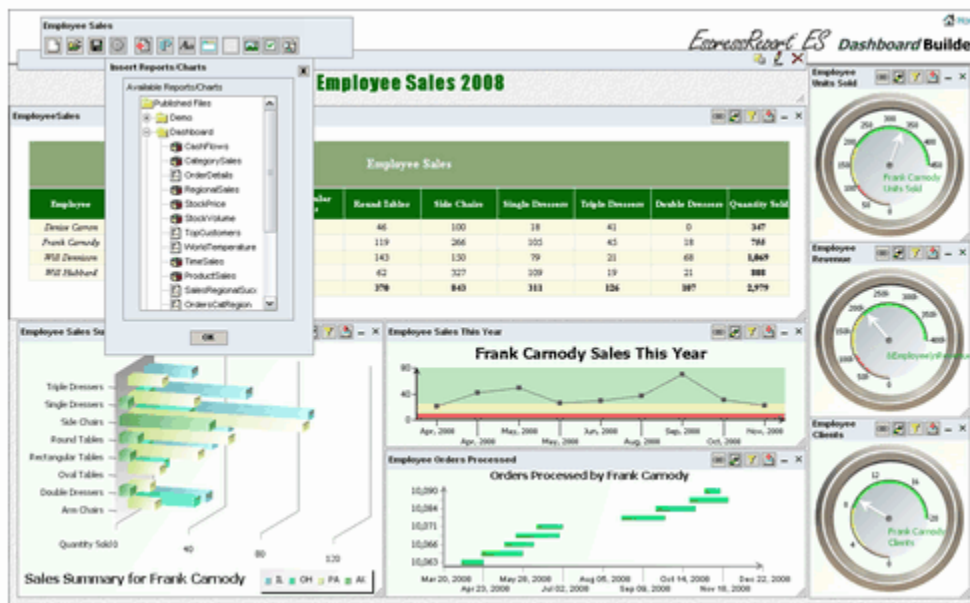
Employee Sales

EspressReport ES Dashboard Builder

Insert Reports/Charts

Available Reports/Charts

Published Files
Demo
Dashboard
CashFlows
CategorySales
OrderDetails
RegionalSales
StockPrice
StockVolume
TopCustomers
WorldTemperature
TimeSales
ProductSales
SalesRegionalSucc
OrdersCatRegion

OK

Employee Sales 2008

EmployeeSales

Employee Sales

| Employee | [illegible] | Round Tables | Side Chairs | Single Dressers | Triple Dressers | Double Dressers | Quantity Sold |
|---|---|---|---|---|---|---|---|
| Denise Carron | | 46 | 100 | 18 | 41 | 0 | 347 |
| Frank Carnody | | 119 | 266 | 105 | 45 | 18 | 755 |
| Will Dennison | | 143 | 150 | 79 | 21 | 68 | 1,069 |
| Will Hubbard | | 62 | 327 | 109 | 19 | 21 | 808 |
| | | 370 | 843 | 311 | 126 | 107 | 2,979 |

Employee Units Sold
Frank Carnody Units Sold

Employee Revenue
$Employee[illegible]

Employee Clients
Frank Carnody Clients

Employee Sales Su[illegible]

Triple Dressers
Single Dressers
Side Chairs
Round Tables
Rectangular Tables
Oval Tables
Double Dressers
Arm Chairs

Quantity Sold 0 40 80 120

Sales Summary for Frank Carnody

IL OH PA AI

Employee Sales This Year

Frank Carnody Sales This Year

80
40
0
Apr, 2008 May, 2008 Jun, 2008 Aug, 2008 Sep, 2008 Oct, 2008 Nov, 2008

Employee Orders Processed

Orders Processed by Frank Carnody

10,090
10,084
10,071
10,066
10,063

Mar 20, 2008 May 28, 2008 Aug 05, 2008 Oct 14, 2008 Dec 22, 2008
Apr 23, 2008 Jul 02, 2008 Sep 09, 2008 Nov 18, 2008